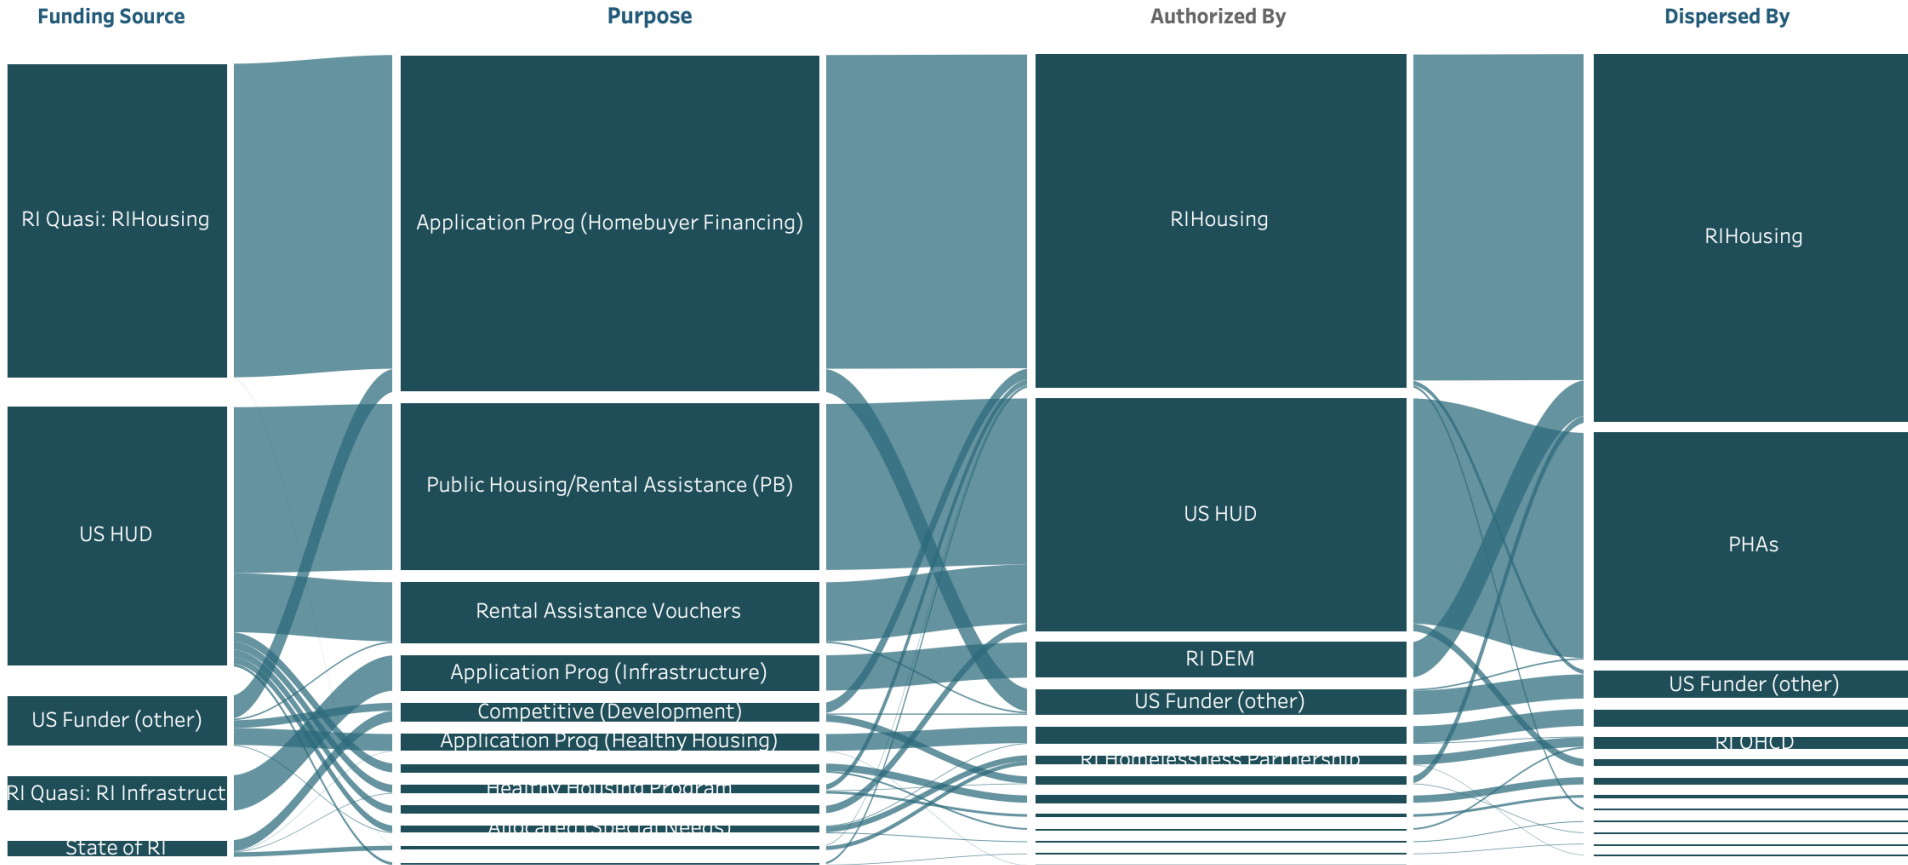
Funding Source

Purpose

Authorized By

Dispersed By

RI Quasi: RIHousing

US HUD

US Funder (other)

RI Quasi: RI Infrastruct

State of RI

Application Prog (Homebuyer Financing)

Public Housing/Rental Assistance (PB)

Rental Assistance Vouchers

Application Prog (Infrastructure)

Competitive (Development)

Application Prog (Healthy Housing)

Healthy Housing Program

Allocated (Special Needs)

RIHousing

US HUD

RI DEM

US Funder (other)

RI Homelessness Partnership

RIHousing

PHAs

US Funder (other)

RI OHCD